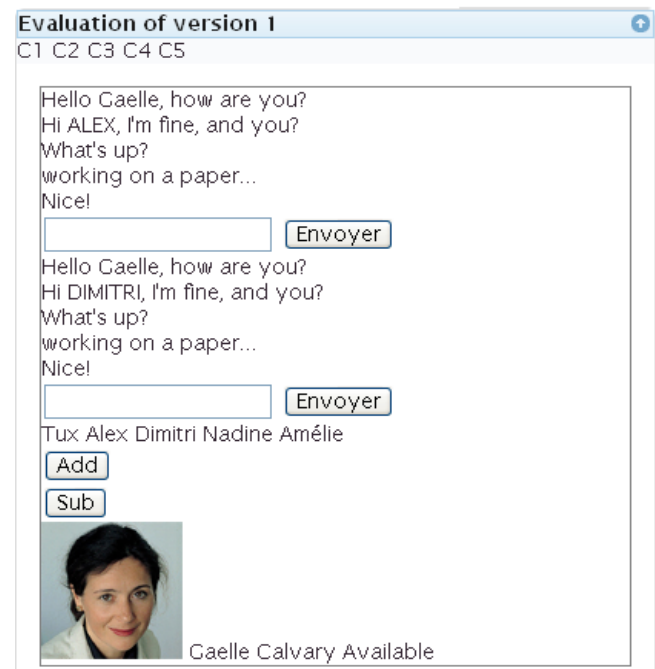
Evaluation of version 1

C1 C2 C3 C4 C5

Hello Gaelle, how are you?
Hi ALEX, I'm fine, and you?
What's up?
working on a paper...
Nice!

Envoyer

Hello Gaelle, how are you?
Hi DIMITRI, I'm fine, and you?
What's up?
working on a paper...
Nice!

Envoyer

Tux Alex Dimitri Nadine Amélie

Add

Sub

Gaelle Calvary Available